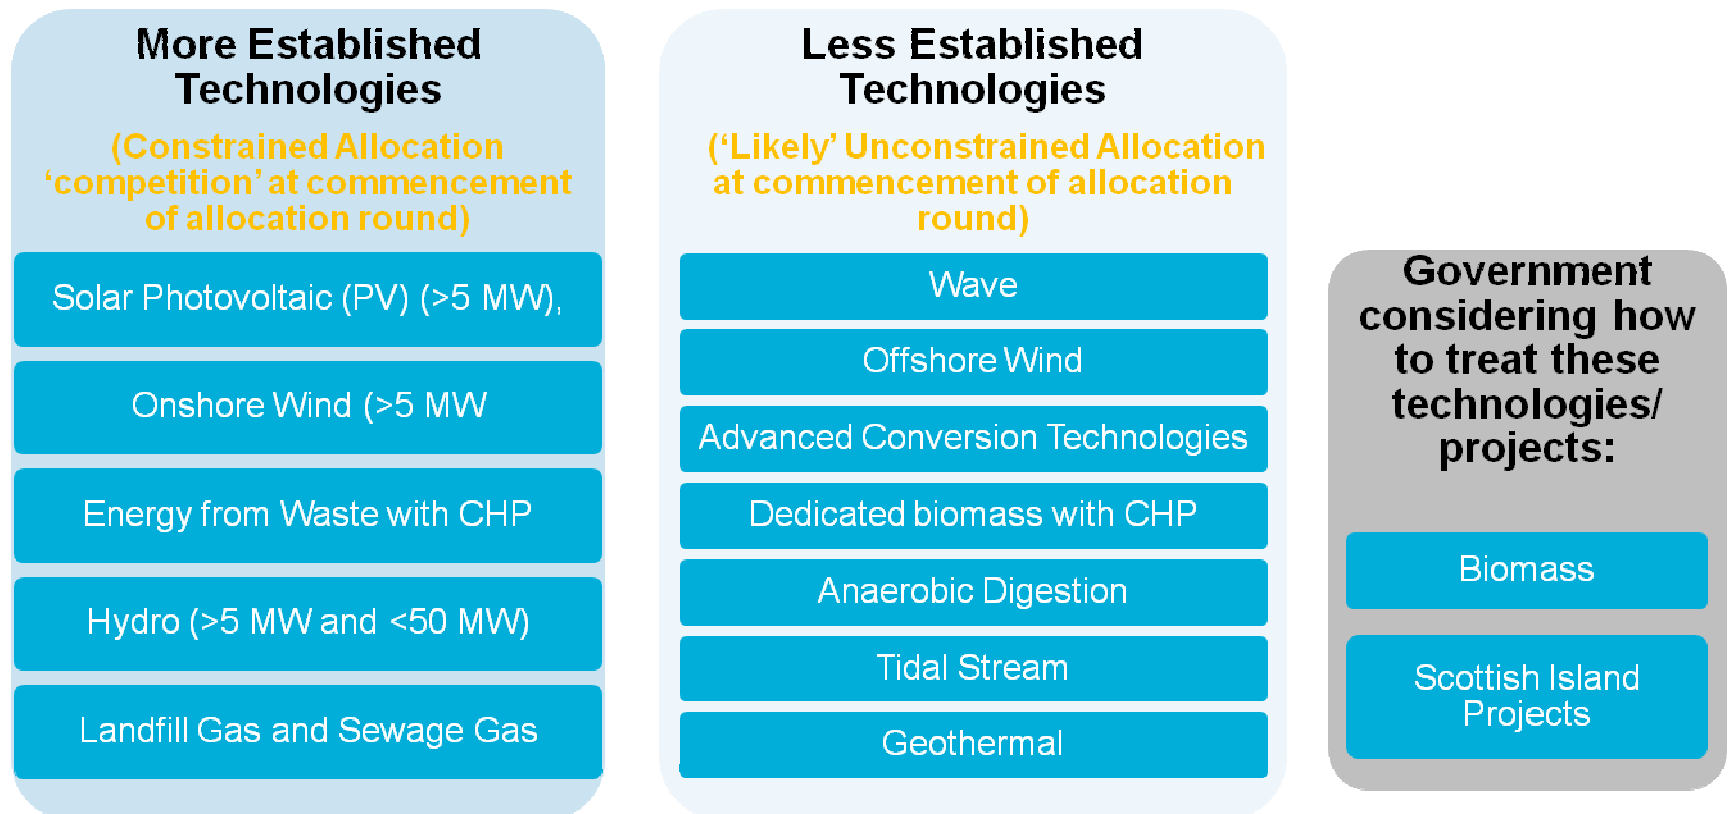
More Established Technologies

(Constrained Allocation 'competition' at commencement of allocation round)

Solar Photovoltaic (PV) (>5 MW),

Onshore Wind (>5 MW

Energy from Waste with CHP

Hydro (>5 MW and <50 MW)

Landfill Gas and Sewage Gas

Less Established Technologies

('Likely' Unconstrained Allocation at commencement of allocation round)

Wave

Offshore Wind

Advanced Conversion Technologies

Dedicated biomass with CHP

Anaerobic Digestion

Tidal Stream

Geothermal

Government considering how to treat these technologies/ projects:

Biomass

Scottish Island Projects